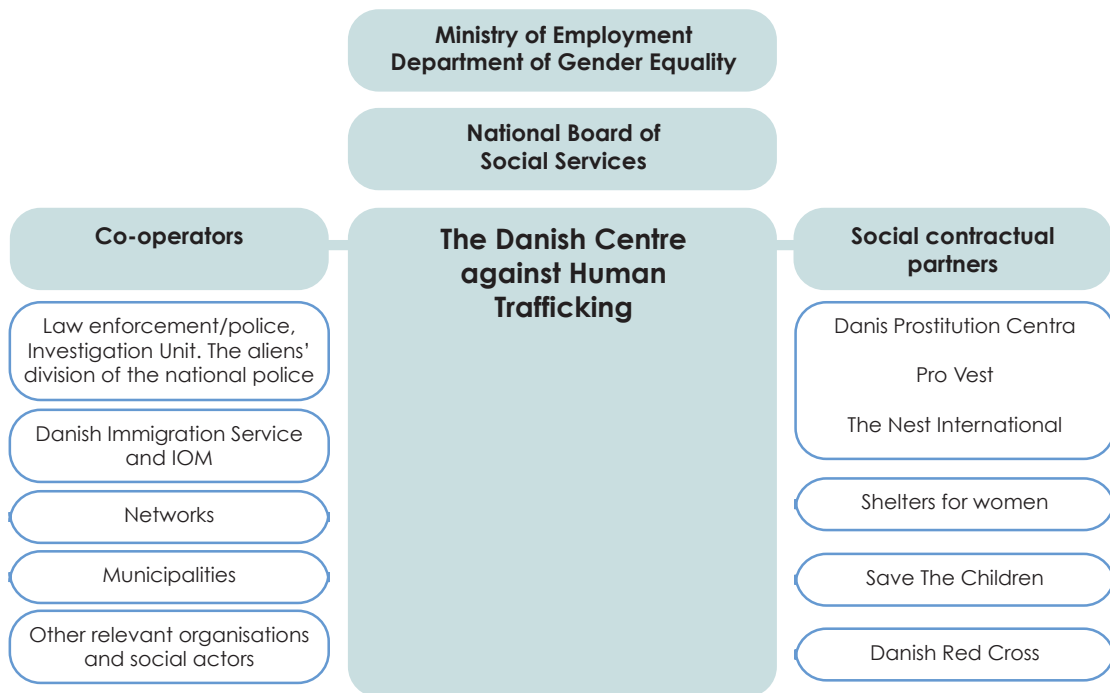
Ministry of Employment
Department of Gender Equality

National Board of
Social Services

Co-operators

The Danish Centre against Human Trafficking

Social contractual partners

Law enforcement/police, Investigation Unit. The aliens' division of the national police

Danish Immigration Service and IOM

Networks

Municipalities

Other relevant organisations and social actors

Danis Prostitution Centra

Pro Vest

The Nest International

Shelters for women

Save The Children

Danish Red Cross